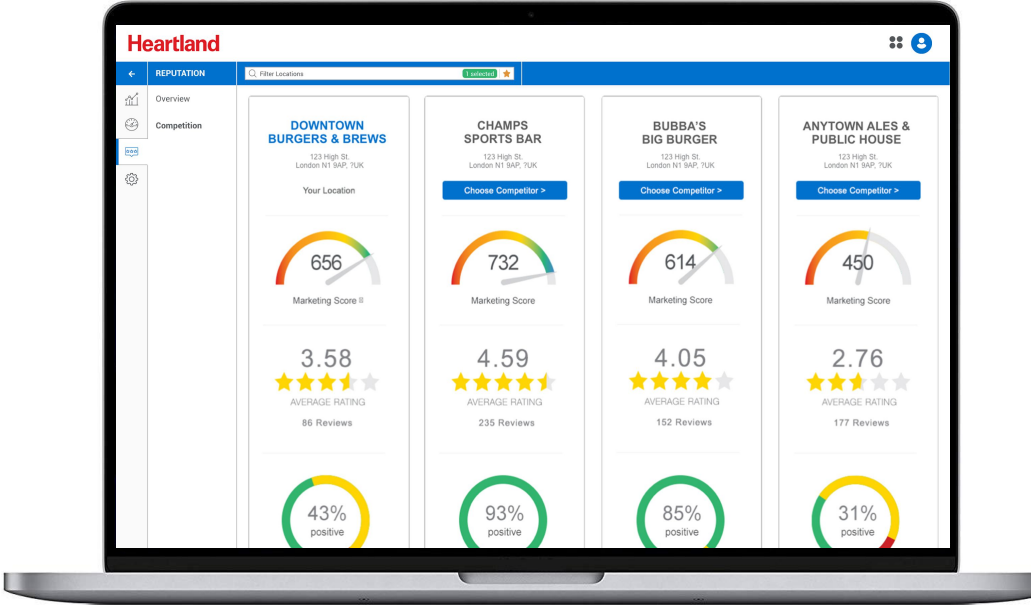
Heartland

REPUTATION

Filter Locations

1 selected

Overview

Competition

DOWNTOWN BURGERS & BREWS

123 High St. London N1 9AP, ?UK

Your Location

656

Marketing Score

3.58

AVERAGE RATING

86 Reviews

43% positive

CHAMPS SPORTS BAR

123 High St. London N1 9AP, ?UK

Choose Competitor >

732

Marketing Score

4.59

AVERAGE RATING

235 Reviews

93% positive

BUBBA'S BIG BURGER

123 High St. London N1 9AP, ?UK

Choose Competitor >

614

Marketing Score

4.05

AVERAGE RATING

152 Reviews

85% positive

ANYTOWN ALES & PUBLIC HOUSE

123 High St. London N1 9AP, ?UK

Choose Competitor >

450

Marketing Score

2.76

AVERAGE RATING

177 Reviews

31% positive